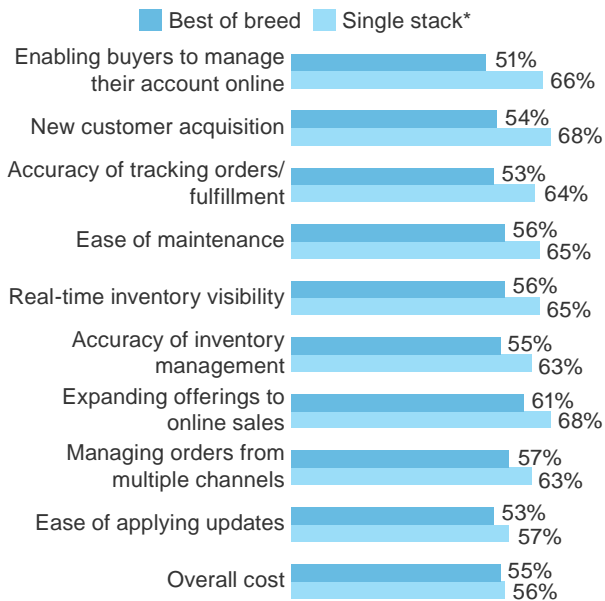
Best of breed Single stack*

Enabling buyers to manage their account online 51% 66%

New customer acquisition 54% 68%

Accuracy of tracking orders/ fulfillment 53% 64%

Ease of maintenance 56% 65%

Real-time inventory visibility 56% 65%

Accuracy of inventory management 55% 63%

Expanding offerings to online sales 61% 68%

Managing orders from multiple channels 57% 63%

Ease of applying updates 53% 57%

Overall cost 55% 56%